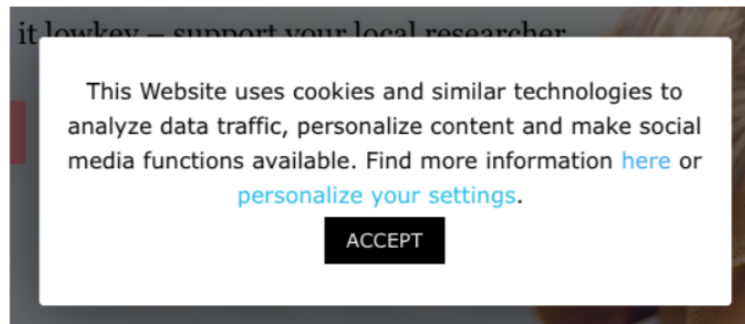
it lowkey – support your local researcher

This Website uses cookies and similar technologies to analyze data traffic, personalize content and make social media functions available. Find more information here or personalize your settings.

ACCEPT